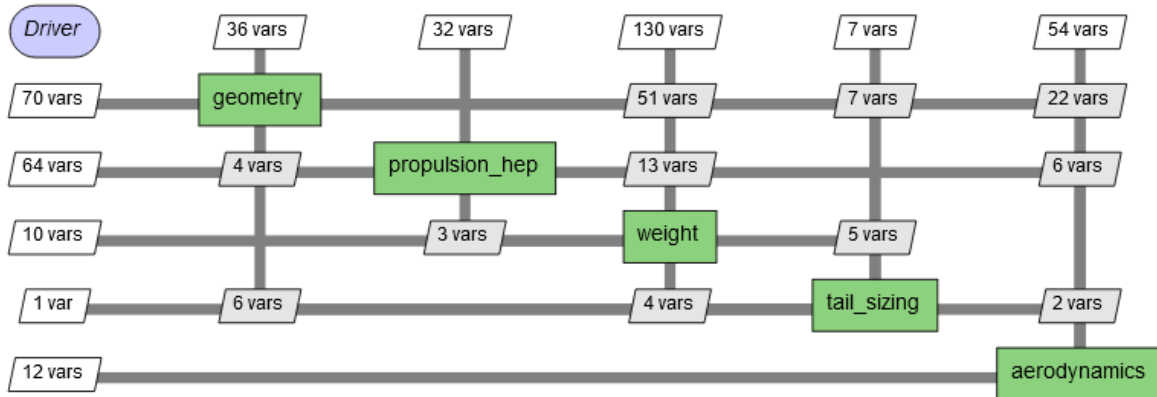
Driver

36 vars

32 vars

130 vars

7 vars

54 vars

70 vars

geometry

51 vars

7 vars

22 vars

64 vars

4 vars

propulsion_hep

13 vars

6 vars

10 vars

3 vars

weight

5 vars

1 var

6 vars

4 vars

tail_sizing

2 vars

12 vars

aerodynamics